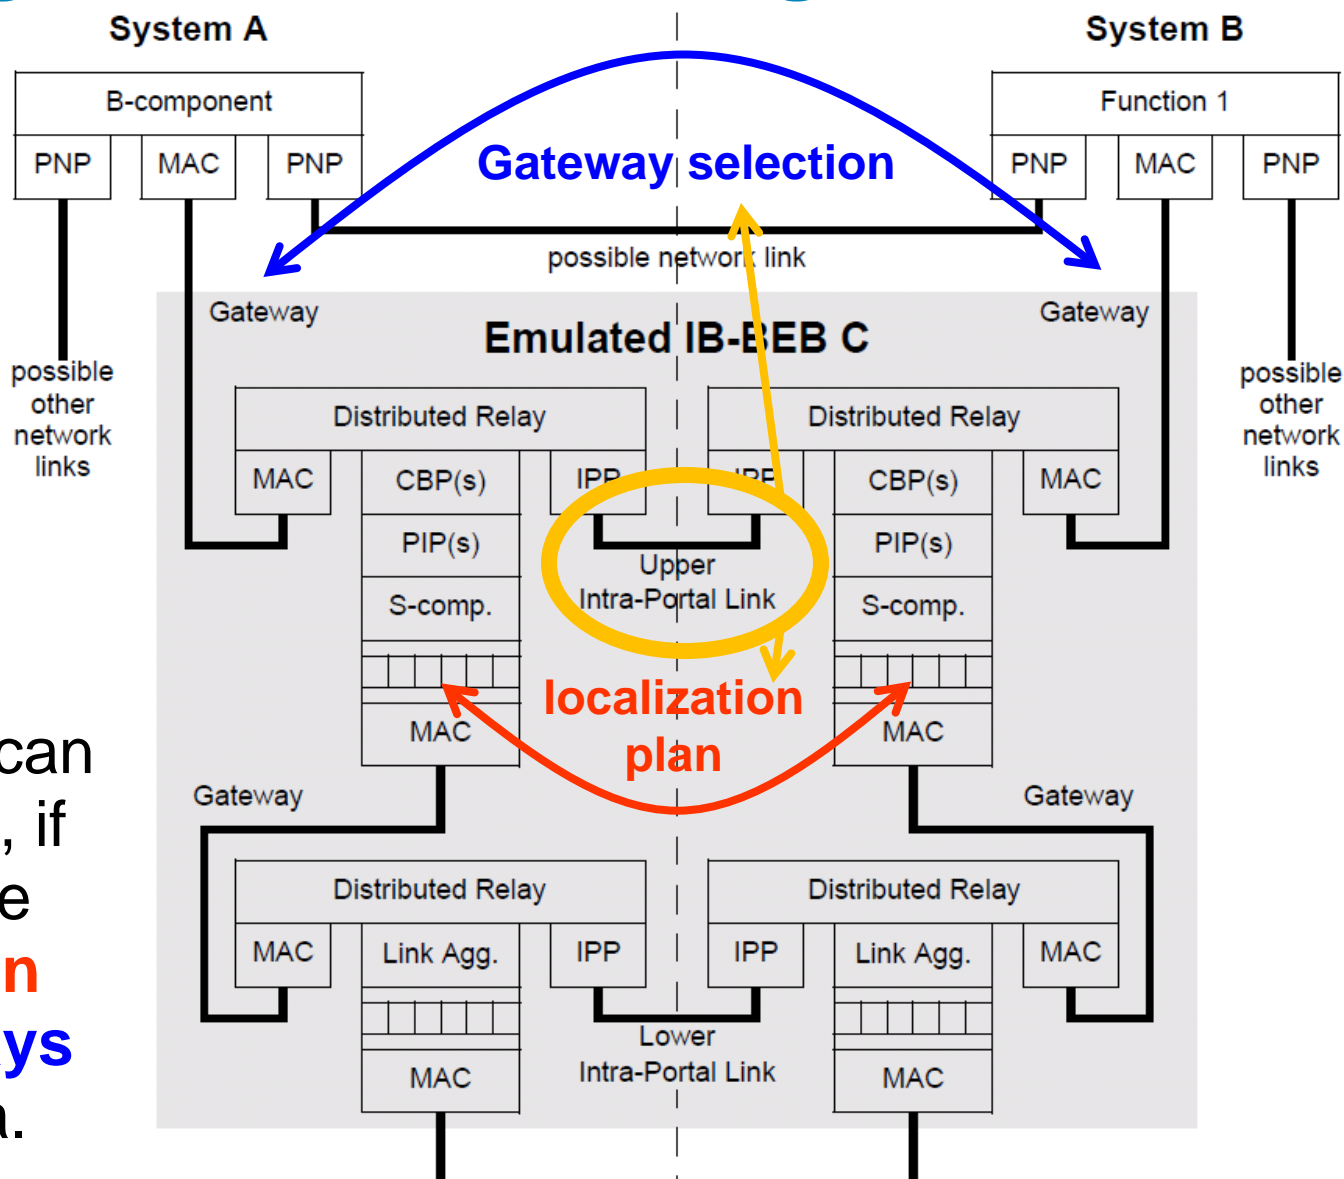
System A

B-component

PNP

MAC

PNP

System B

Function 1

PNP

MAC

PNP

Gateway selection

possible network link

Gateway

Gateway

Emulated IB-BEB C

possible other network links

possible other network links

Distributed Relay

MAC

CBP(s)

IPP

PIP(s)

S-comp.

MAC

Distributed Relay

IPP

CBP(s)

MAC

PIP(s)

S-comp.

MAC

Upper Intra-Portal Link

localization plan

can

, if

e

n

ys

a.

Gateway

Gateway

Distributed Relay

MAC

Link Agg.

IPP

MAC

Distributed Relay

IPP

Link Agg.

MAC

MAC

Lower Intra-Portal Link